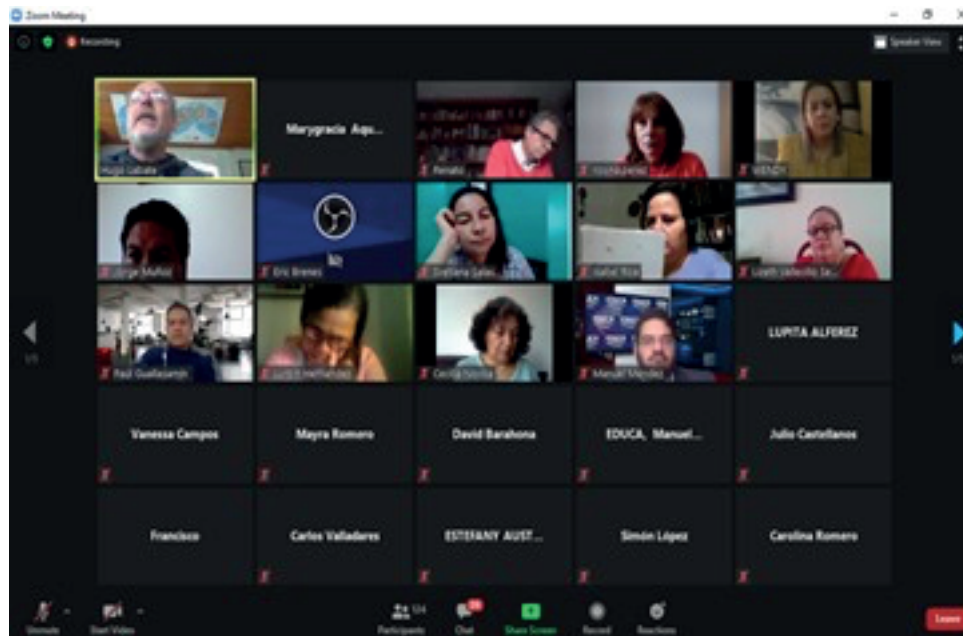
Zoom Meeting

Recording

Speaker View

Hugo Zabala

Marygracia Aqu...

Renato

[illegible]

WENDY

Jorge Muñoz

Eric Brenes

Svetlana Salas

Isabel Rica

Lizeth Valverde Sa...

Raúl Gualasamph

Lucila Hernández

Cecilia Sosola

Manuel Méndez

LUPITA ALFEREZ

Vanessa Campos

Mayra Romero

David Barahona

EDUCA, Manuel...

Julio Castellanos

Francisco

Carlos Valladares

ESTEFANY AUST...

Simón López

Carolina Romero

1/3

1/3

Unmute

Start Video

Participants 124

Chat

Share Screen

Record

Reactions

Leave